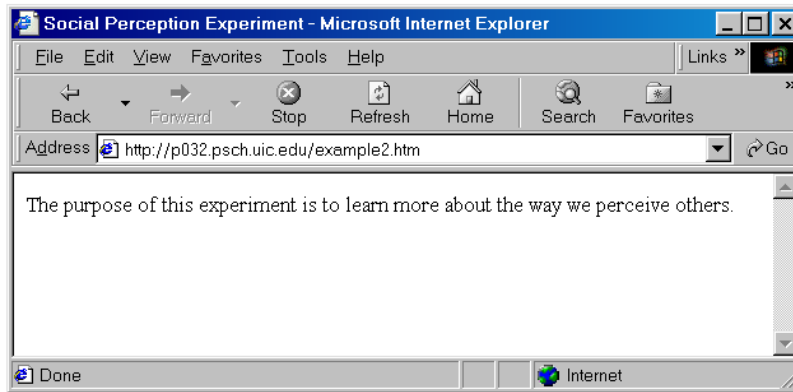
Social Perception Experiment - Microsoft Internet Explorer

File Edit View Favorites Tools Help

Links »

Back Forward Stop Refresh Home Search Favorites

Address http://p032.psch.uic.edu/example2.htm

Go

The purpose of this experiment is to learn more about the way we perceive others.

Done

Internet